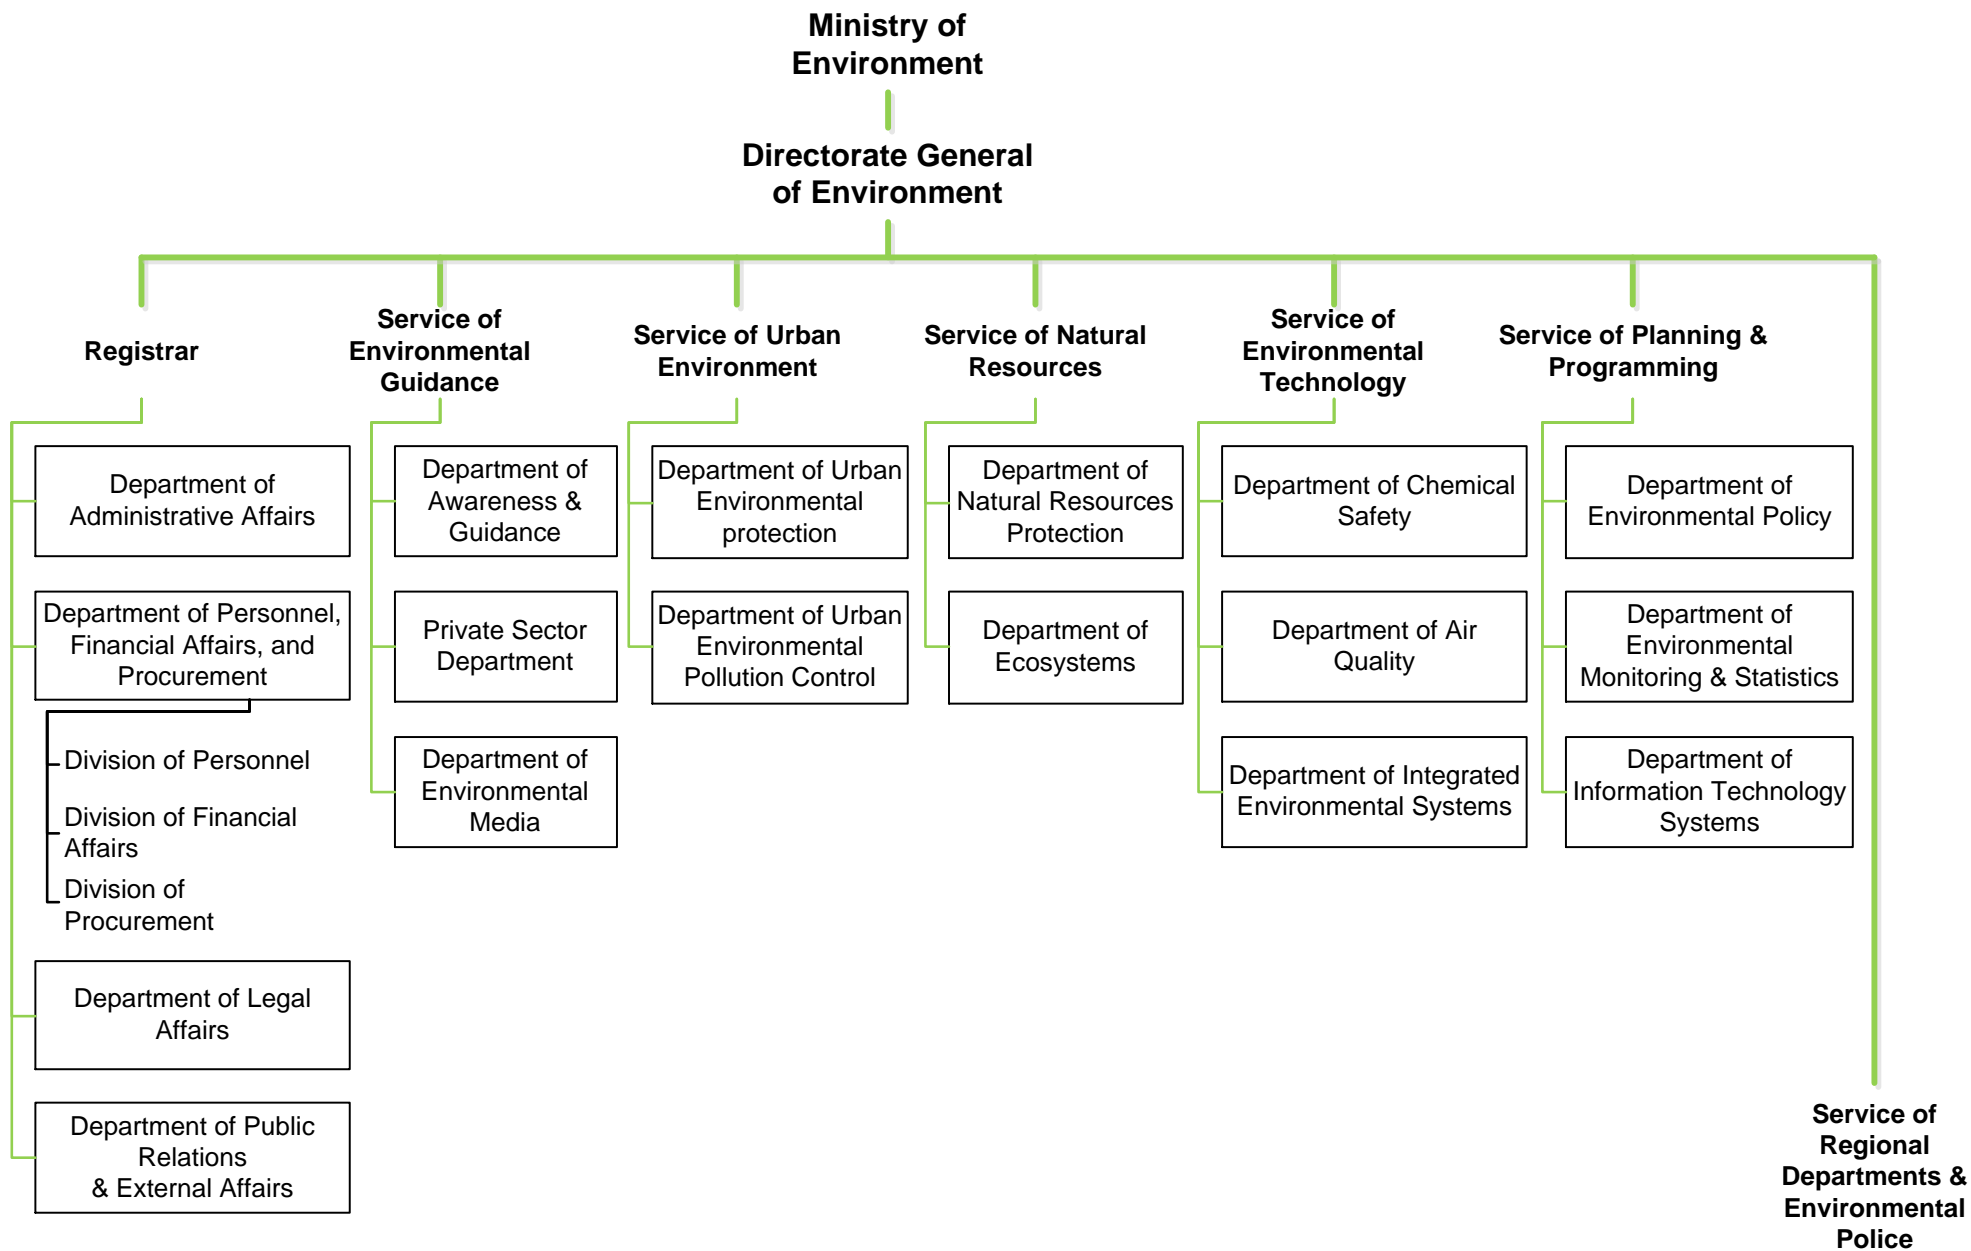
Ministry of Environment

Directorate General of Environment

Registrar

Department of Administrative Affairs

Department of Personnel, Financial Affairs, and Procurement

Division of Personnel

Division of Financial Affairs

Division of Procurement

Department of Legal Affairs

Department of Public Relations & External Affairs

Service of Environmental Guidance

Department of Awareness & Guidance

Private Sector Department

Department of Environmental Media

Service of Urban Environment

Department of Urban Environmental protection

Department of Urban Environmental Pollution Control

Service of Natural Resources

Department of Natural Resources Protection

Department of Ecosystems

Service of Environmental Technology

Department of Chemical Safety

Department of Air Quality

Department of Integrated Environmental Systems

Service of Planning & Programming

Department of Environmental Policy

Department of Environmental Monitoring & Statistics

Department of Information Technology Systems

Service of Regional Departments & Environmental Police